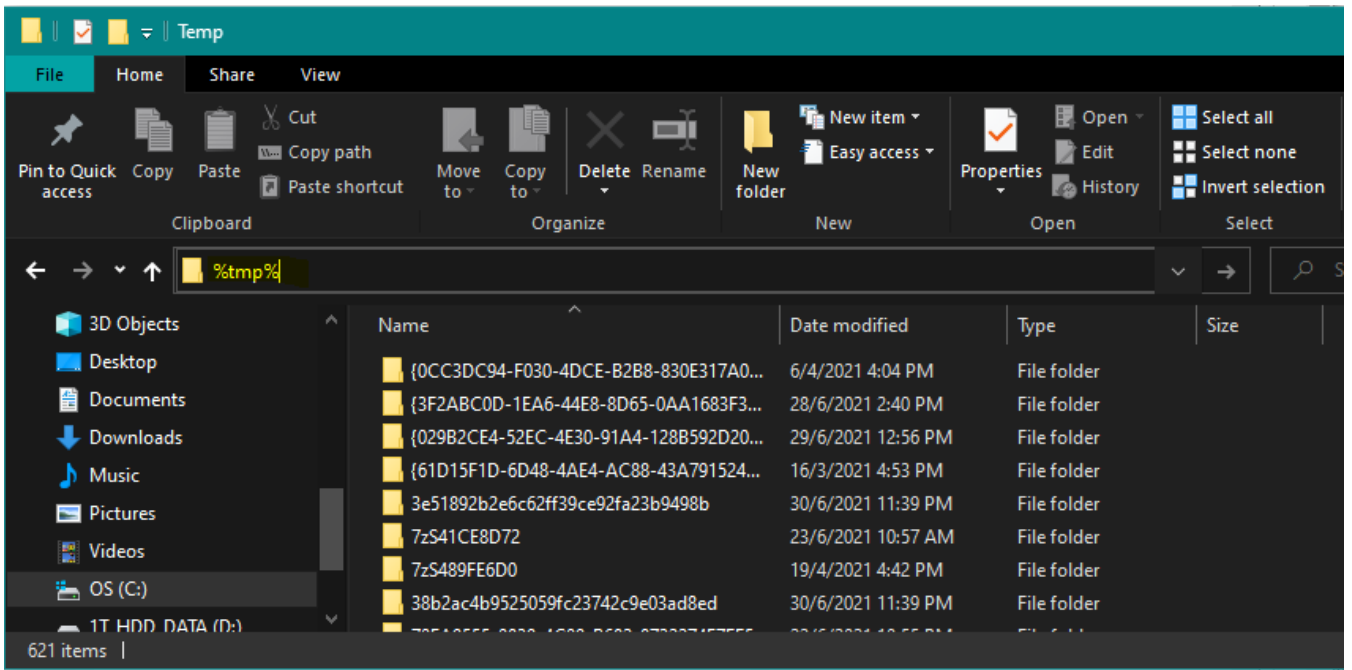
Temp

File Home Share View

Pin to Quick access Copy Paste Cut Copy path Paste shortcut
Clipboard

Move to Copy to Delete Rename
Organize

New folder New item Easy access
New

Properties Open Edit History
Open

Select all Select none Invert selection
Select

%tmp%

3D Objects
Desktop
Documents
Downloads
Music
Pictures
Videos
OS (C:)
1T HDD DATA (D:)

| Name | Date modified | Type | Size |
|---|---|---|---|
| {0CC3DC94-F030-4DCE-B2B8-830E317A0... | 6/4/2021 4:04 PM | File folder | |
| {3F2ABC0D-1EA6-44E8-8D65-0AA1683F3... | 28/6/2021 2:40 PM | File folder | |
| {029B2CE4-52EC-4E30-91A4-128B592D20... | 29/6/2021 12:56 PM | File folder | |
| {61D15F1D-6D48-4AE4-AC88-43A791524... | 16/3/2021 4:53 PM | File folder | |
| 3e51892b2e6c62ff39ce92fa23b9498b | 30/6/2021 11:39 PM | File folder | |
| 7zS41CE8D72 | 23/6/2021 10:57 AM | File folder | |
| 7zS489FE6D0 | 19/4/2021 4:42 PM | File folder | |
| 38b2ac4b9525059fc23742c9e03ad8ed | 30/6/2021 11:39 PM | File folder | |
| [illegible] | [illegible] | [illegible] | |

621 items